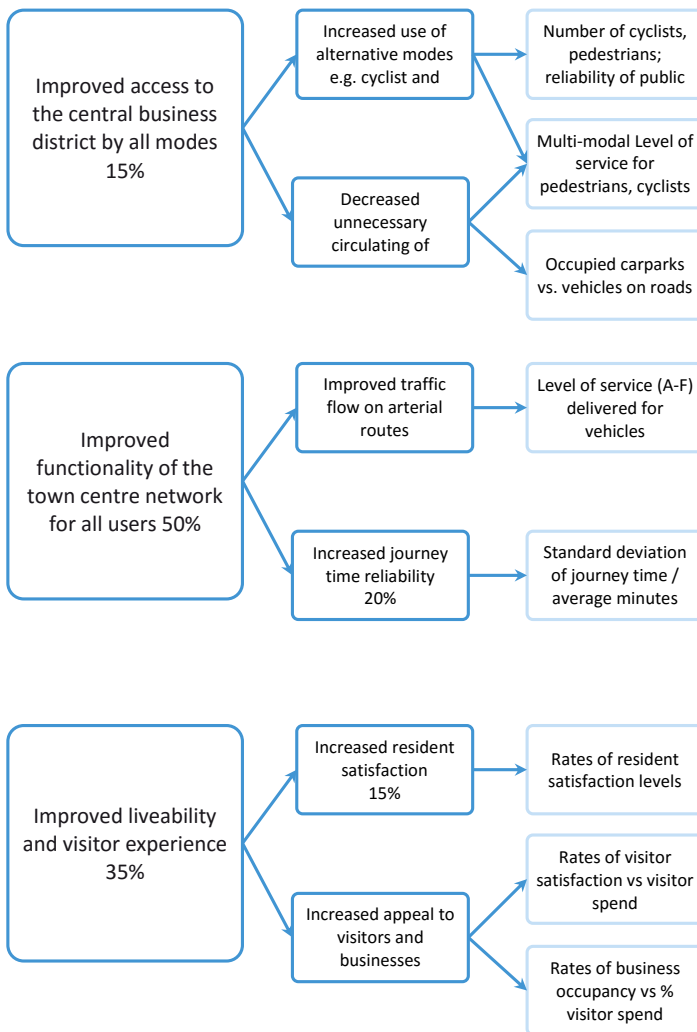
Improved access to the central business district by all modes 15%

Increased use of alternative modes e.g. cyclist and

Decreased unnecessary circulating of

Number of cyclists, pedestrians; reliability of public

Multi-modal Level of service for pedestrians, cyclists

Occupied carparks vs. vehicles on roads

Improved functionality of the town centre network for all users 50%

Improved traffic flow on arterial routes

Increased journey time reliability 20%

Level of service (A-F) delivered for vehicles

Standard deviation of journey time / average minutes

Improved liveability and visitor experience 35%

Increased resident satisfaction 15%

Increased appeal to visitors and businesses

Rates of resident satisfaction levels

Rates of visitor satisfaction vs visitor spend

Rates of business occupancy vs % visitor spend